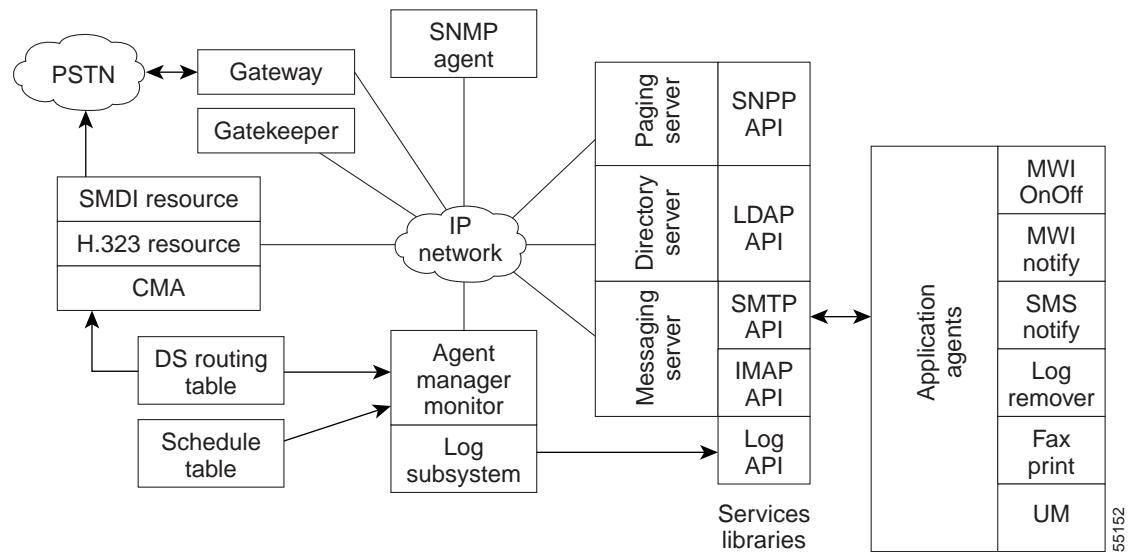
PSTN

Gateway

SNMP agent

Gatekeeper

SMDI resource

H.323 resource

CMA

IP network

Paging server

SNPP API

Directory server

LDAP API

Messaging server

SMTP API

IMAP API

Log API

DS routing table

Schedule table

Agent manager monitor

Log subsystem

Services libraries

Application agents

MWI OnOff

MWI notify

SMS notify

Log remover

Fax print

UM

55152